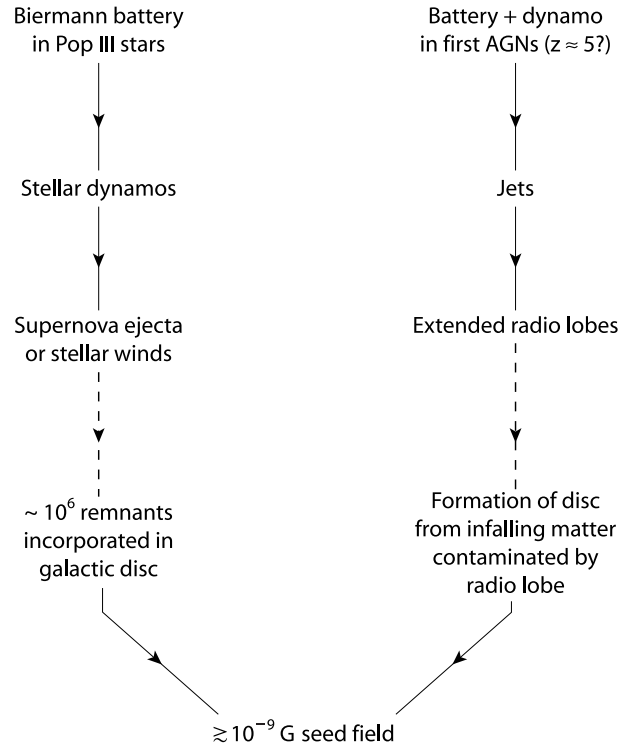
Biermann battery in Pop III stars

Stellar dynamos

Supernova ejecta or stellar winds

~ $10^6$ remnants incorporated in galactic disc

Battery + dynamo in first AGNs ($z \approx 5$?)

Jets

Extended radio lobes

Formation of disc from infalling matter contaminated by radio lobe

$\gtrsim 10^{-9}$ G seed field